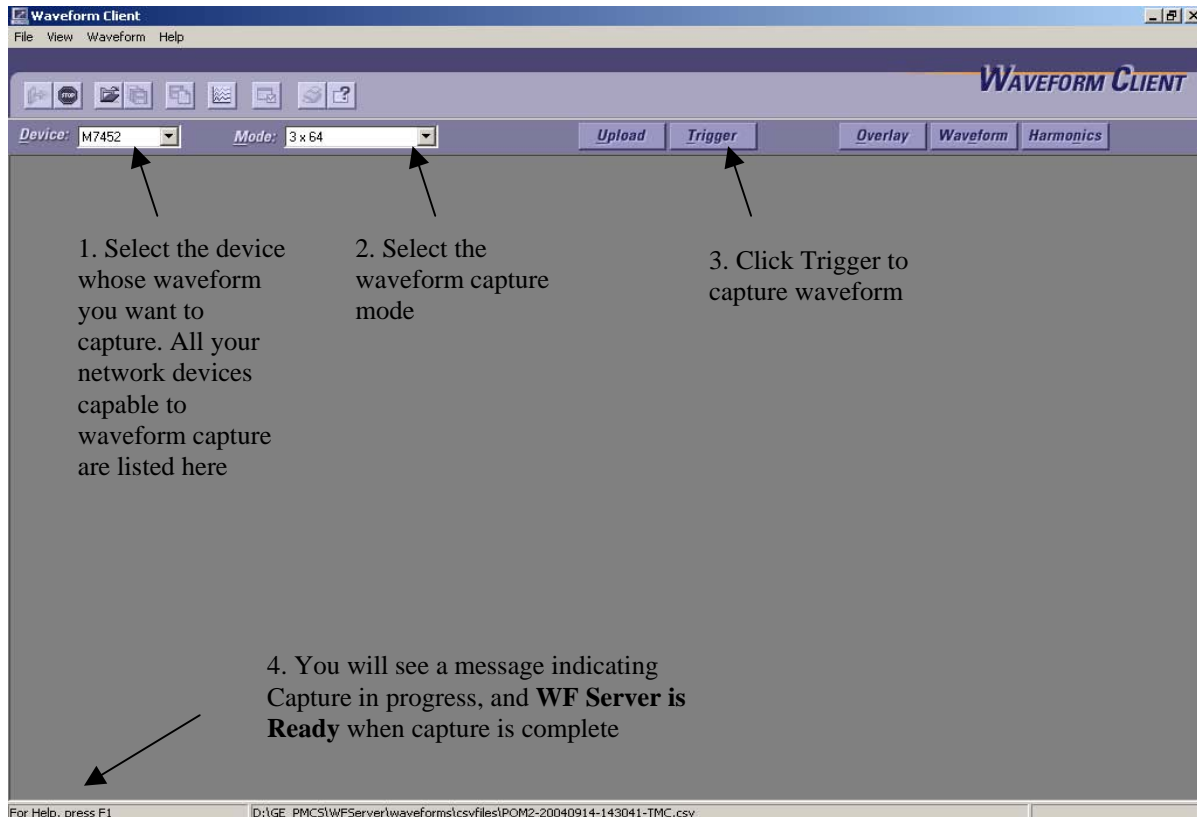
Waveform Client
File View Waveform Help

WAVEFORM CLIENT

Device: M7452
Mode: 3 x 64
Upload
Trigger
Overlay
Waveform
Harmonics

1. Select the device whose waveform you want to capture. All your network devices capable to waveform capture are listed here

2. Select the waveform capture mode

3. Click Trigger to capture waveform

4. You will see a message indicating Capture in progress, and **WF Server is Ready** when capture is complete

For Help, press F1
D:\GE_PMCS\WFServer\waveforms\csvfiles\POM2-20040914-143041-TMC.csv